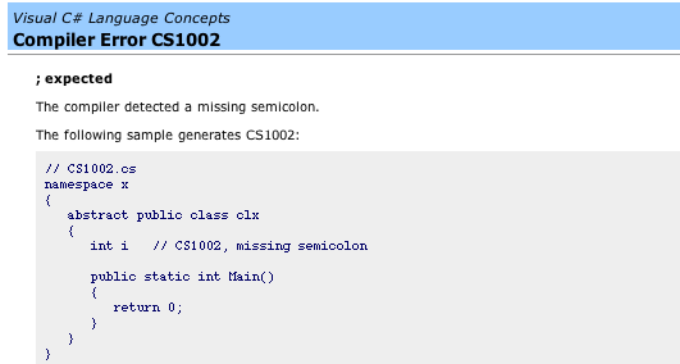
Visual C# Language Concepts
Compiler Error CS1002

; expected

The compiler detected a missing semicolon.

The following sample generates CS1002:

// CS1002.cs
namespace x
{
   abstract public class clx
   {
      int i   // CS1002, missing semicolon

      public static int Main()
      {
         return 0;
      }
   }
}